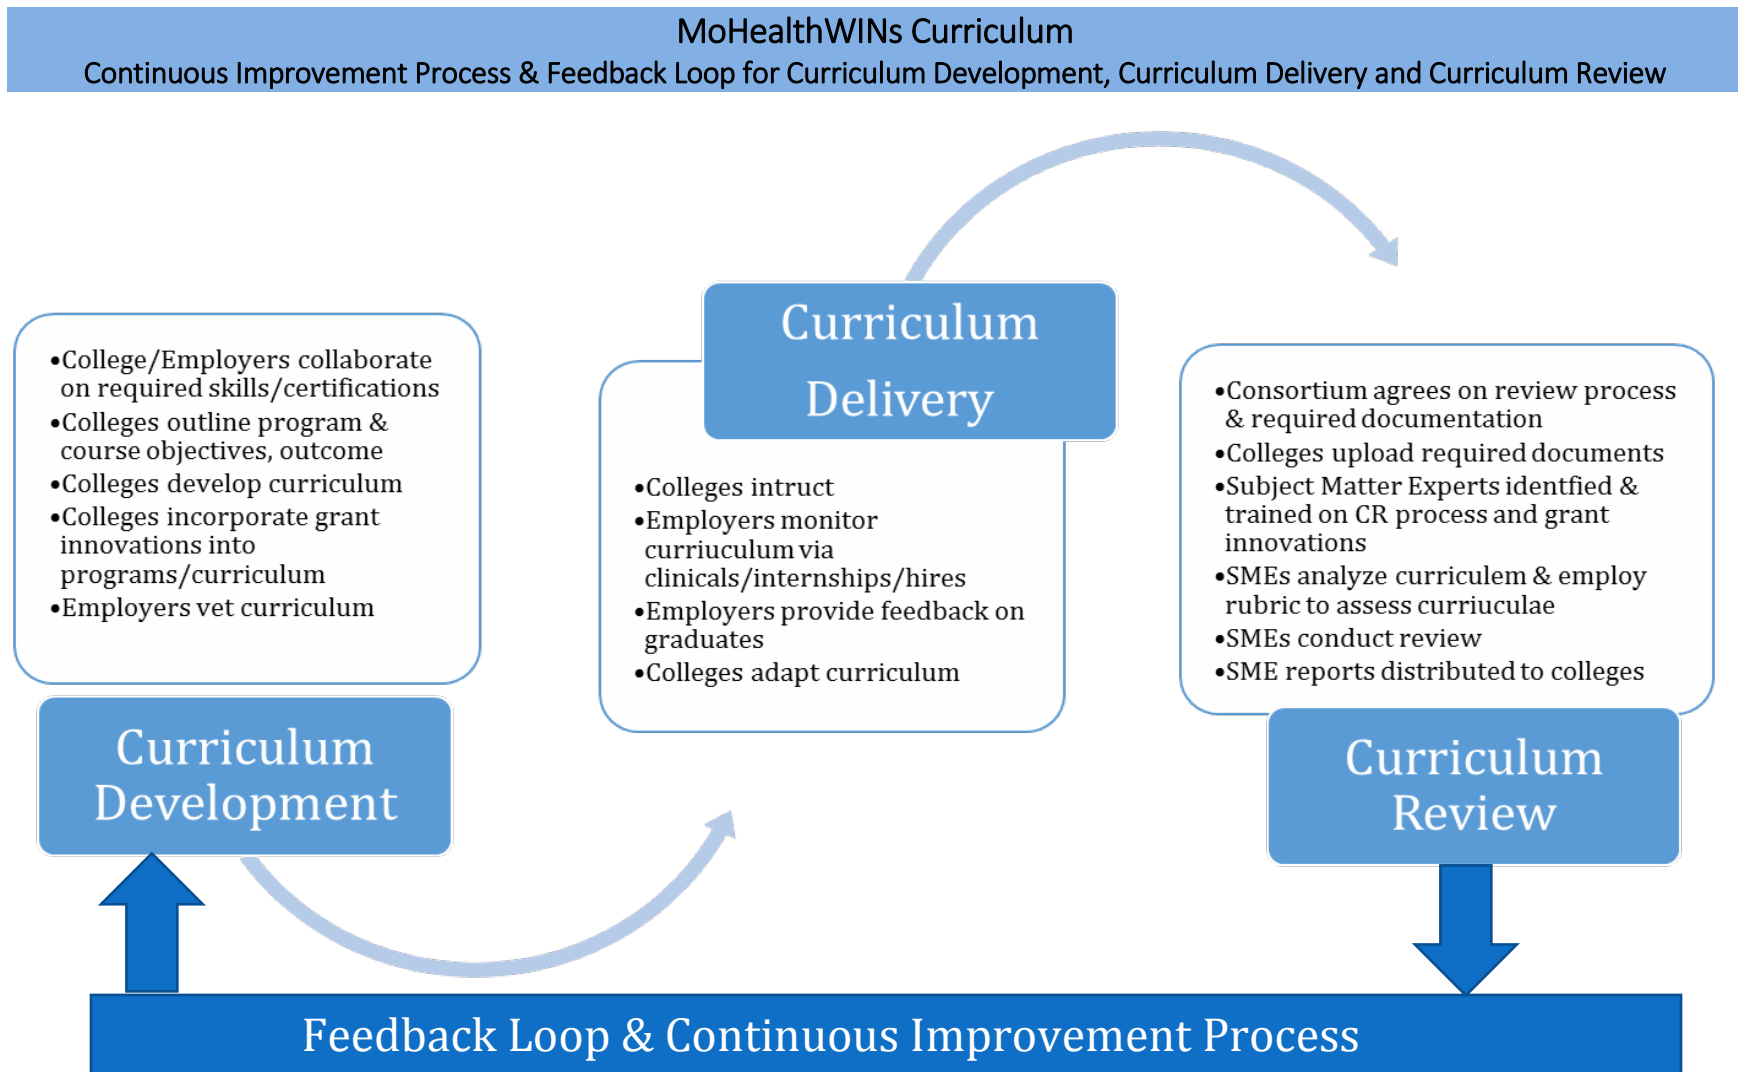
MoHealthWINs Curriculum
Continuous Improvement Process & Feedback Loop for Curriculum Development, Curriculum Delivery and Curriculum Review

•College/Employers collaborate on required skills/certifications
•Colleges outline program & course objectives, outcome
•Colleges develop curriculum
•Colleges incorporate grant innovations into programs/curriculum
•Employers vet curriculum

Curriculum Development

Curriculum Delivery

•Colleges intruct
•Employers monitor curriuculum via clinicals/internships/hires
•Employers provide feedback on graduates
•Colleges adapt curriculum

•Consortium agrees on review process & required documentation
•Colleges upload required documents
•Subject Matter Experts identfied & trained on CR process and grant innovations
•SMEs analyze curriculem & employ rubric to assess curriuculae
•SMEs conduct review
•SME reports distributed to colleges

Curriculum Review

Feedback Loop & Continuous Improvement Process